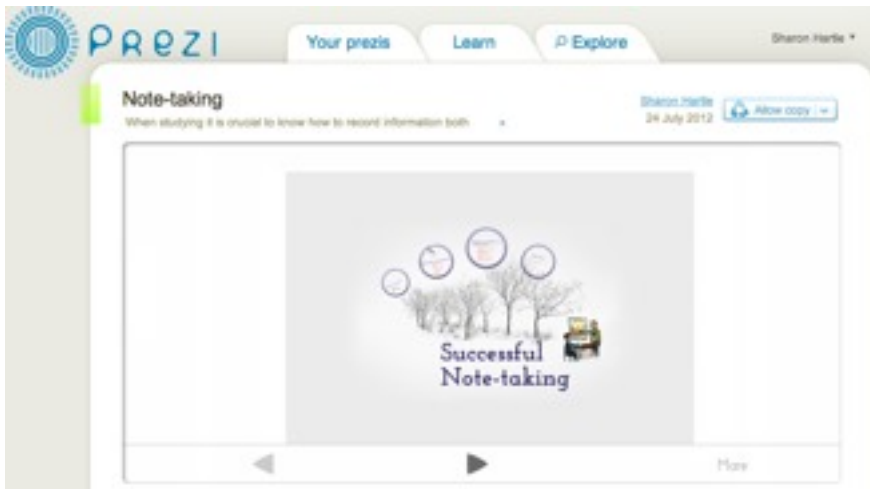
PREZI

Your prezis

Learn

Explore

Sharon Hartle

Note-taking

When studying it is crucial to know how to record information both

Sharon Hartle

24 July 2012

Allow copy

Successful Note-taking

More